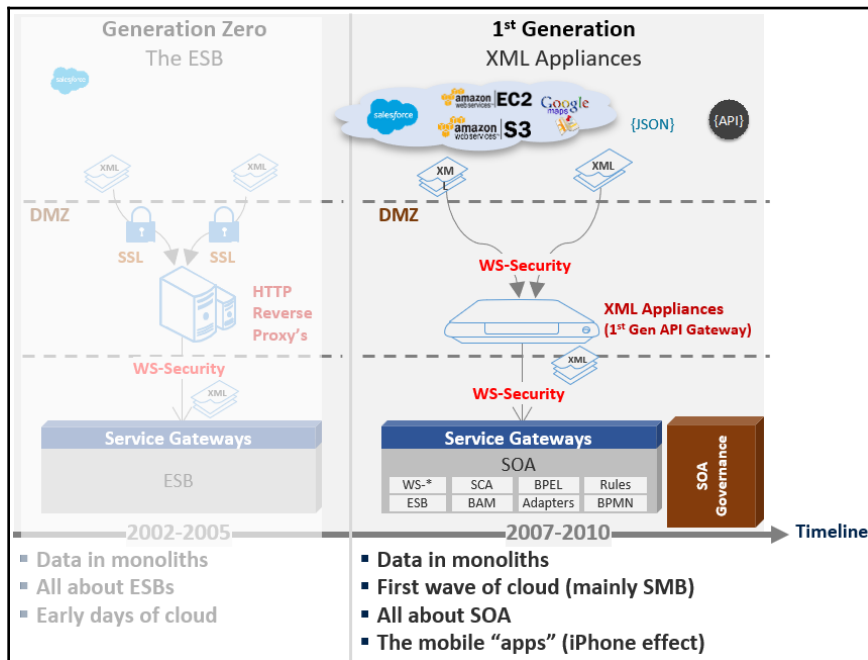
Generation Zero
The ESB

salesforce

XML XML

DMZ

SSL SSL

HTTP Reverse Proxy's

WS-Security

XML

Service Gateways

ESB

2002-2005

- Data in monoliths
- All about ESBs
- Early days of cloud

1st Generation
XML Appliances

salesforce amazon web services EC2 amazon web services S3 Google maps {JSON} {API}

XM L XML

DMZ

WS-Security

XML Appliances (1st Gen API Gateway)

XML

WS-Security

Service Gateways

SOA

| WS-* | SCA | BPEL | Rules |
|---|---|---|---|
| ESB | BAM | Adapters | BPMN |

SOA Governance

2007-2010

Timeline

- Data in monoliths
- First wave of cloud (mainly SMB)
- All about SOA
- The mobile "apps" (iPhone effect)